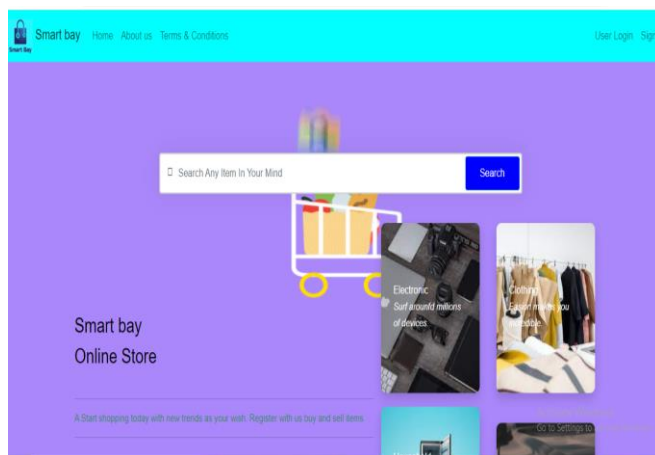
Smart Bay

Smart bay Home About us Terms & Conditions

User Login Sign

Search Any Item In Your Mind

Search

Electronic
Surf around millions of devices

Clothing
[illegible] you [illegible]

Smart bay
Online Store

A Start shopping today with new trends as your wish. Register with us buy and sell items

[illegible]
Go to Settings to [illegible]